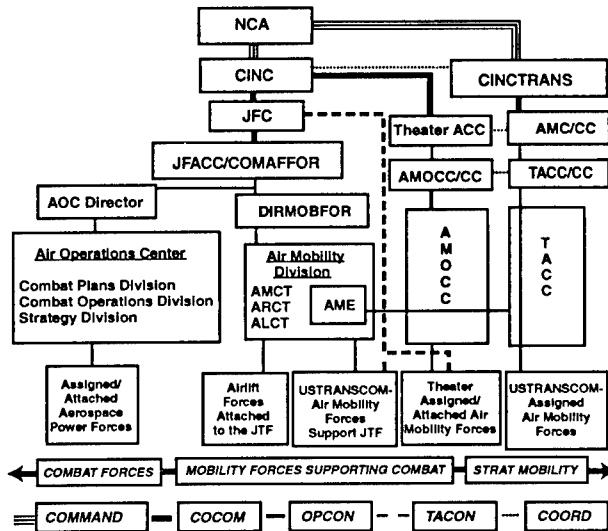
NCA

CINC

CINCTRANS

JFC

Theater ACC

AMC/CC

JFACC/COMAFFOR

AMOCC/CC

TACC/CC

AOC Director

DIRMOBFOR

Air Operations Center

Combat Plans Division
Combat Operations Division
Strategy Division

Air Mobility Division

AMCT
ARCT
ALCT

AME

AMOCC

TACC

Assigned/ Attached Aerospace Power Forces

Airlift Forces Attached to the JTF

USTRANSCOM-Air Mobility Forces Support JTF

Theater Assigned/ Attached Air Mobility Forces

USTRANSCOM-Assigned Air Mobility Forces

COMBAT FORCES

MOBILITY FORCES SUPPORTING COMBAT

STRAT MOBILITY

COMMAND

COCOM

OPCON

TACON

COORD